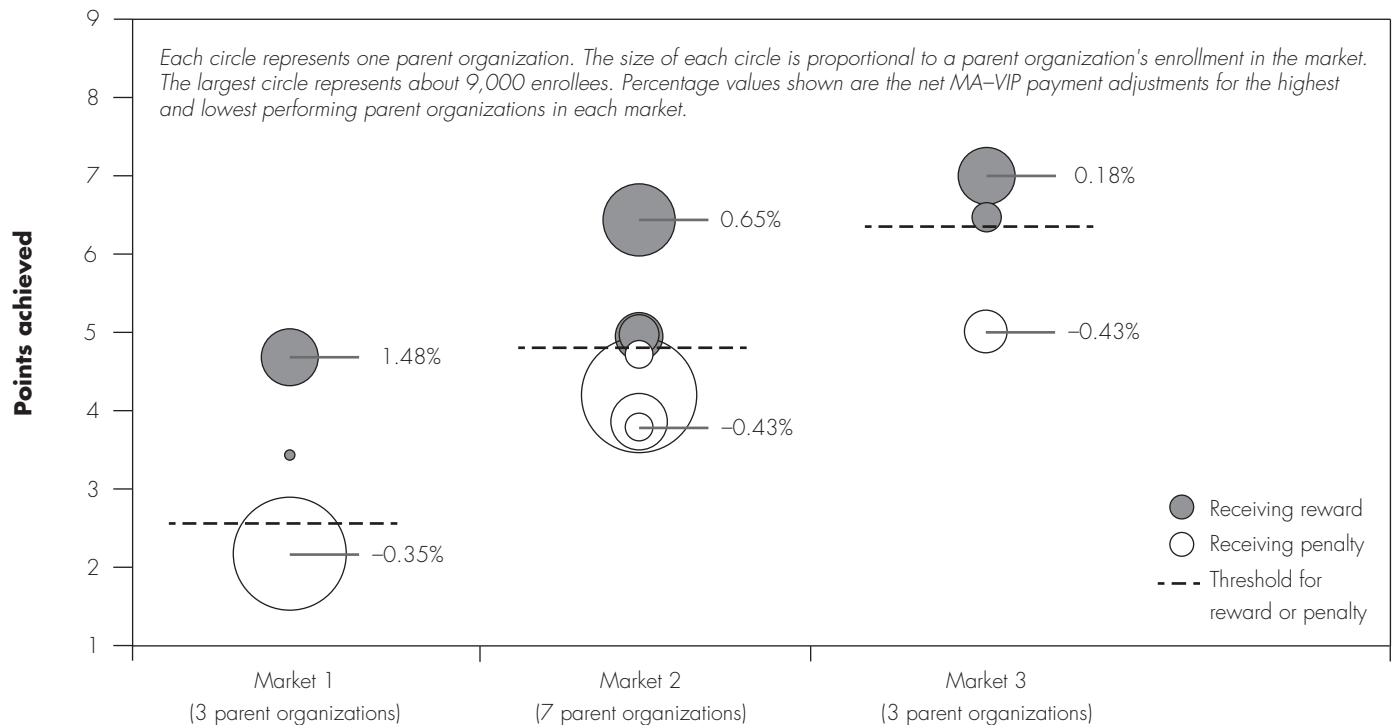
Each circle represents one parent organization. The size of each circle is proportional to a parent organization's enrollment in the market. The largest circle represents about 9,000 enrollees. Percentage values shown are the net MA–VIP payment adjustments for the highest and lowest performing parent organizations in each market.

Points achieved

9
8
7
6
5
4
3
2
1

1.48%
–0.35%
0.65%
–0.43%
0.18%
–0.43%

Receiving reward
Receiving penalty
Threshold for reward or penalty

Market 1
(3 parent organizations)

Market 2
(7 parent organizations)

Market 3
(3 parent organizations)